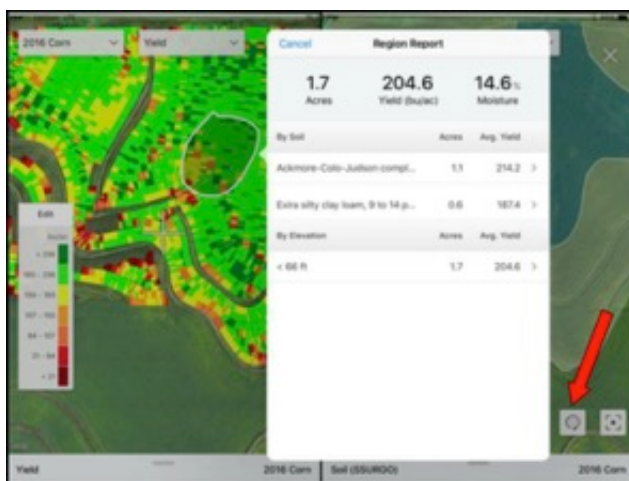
2016 Corn

Yield

Cancel

Region Report

1.7
Acres

204.6
Yield (bu/ac)

14.6%
Moisture

| By Soil | Acres | Avg. Yield |
|---|---|---|
| Ackmore-Colo-Judson compl... | 1.1 | 214.2 |
| Exira silty clay loam, 9 to 14 p... | 0.6 | 187.4 |

| By Elevation | Acres | Avg. Yield |
|---|---|---|
| < 66 ft | 1.7 | 204.6 |

Edit

bu/ac

> 206

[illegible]

< 21

Yield

2016 Corn

Soil (SSURGO)

2016 Corn